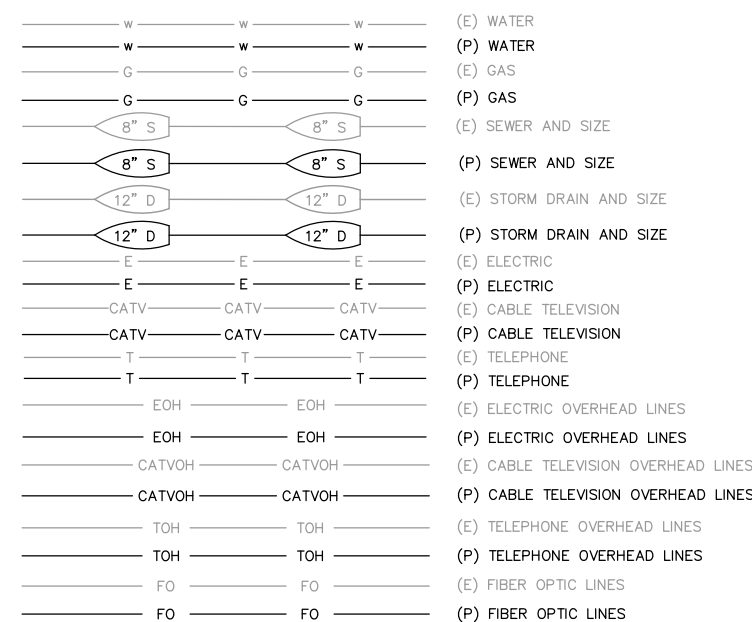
W W W (E) WATER

W W W (P) WATER

G G G (E) GAS

G G G (P) GAS

8" S 8" S (E) SEWER AND SIZE

8" S 8" S (P) SEWER AND SIZE

12" D 12" D (E) STORM DRAIN AND SIZE

12" D 12" D (P) STORM DRAIN AND SIZE

E E E (E) ELECTRIC

E E E (P) ELECTRIC

CATV CATV CATV (E) CABLE TELEVISION

CATV CATV CATV (P) CABLE TELEVISION

T T T (E) TELEPHONE

T T T (P) TELEPHONE

EOH EOH (E) ELECTRIC OVERHEAD LINES

EOH EOH (P) ELECTRIC OVERHEAD LINES

CATVOH CATVOH (E) CABLE TELEVISION OVERHEAD LINES

CATVOH CATVOH (P) CABLE TELEVISION OVERHEAD LINES

TOH TOH (E) TELEPHONE OVERHEAD LINES

TOH TOH (P) TELEPHONE OVERHEAD LINES

FO FO (E) FIBER OPTIC LINES

FO FO (P) FIBER OPTIC LINES